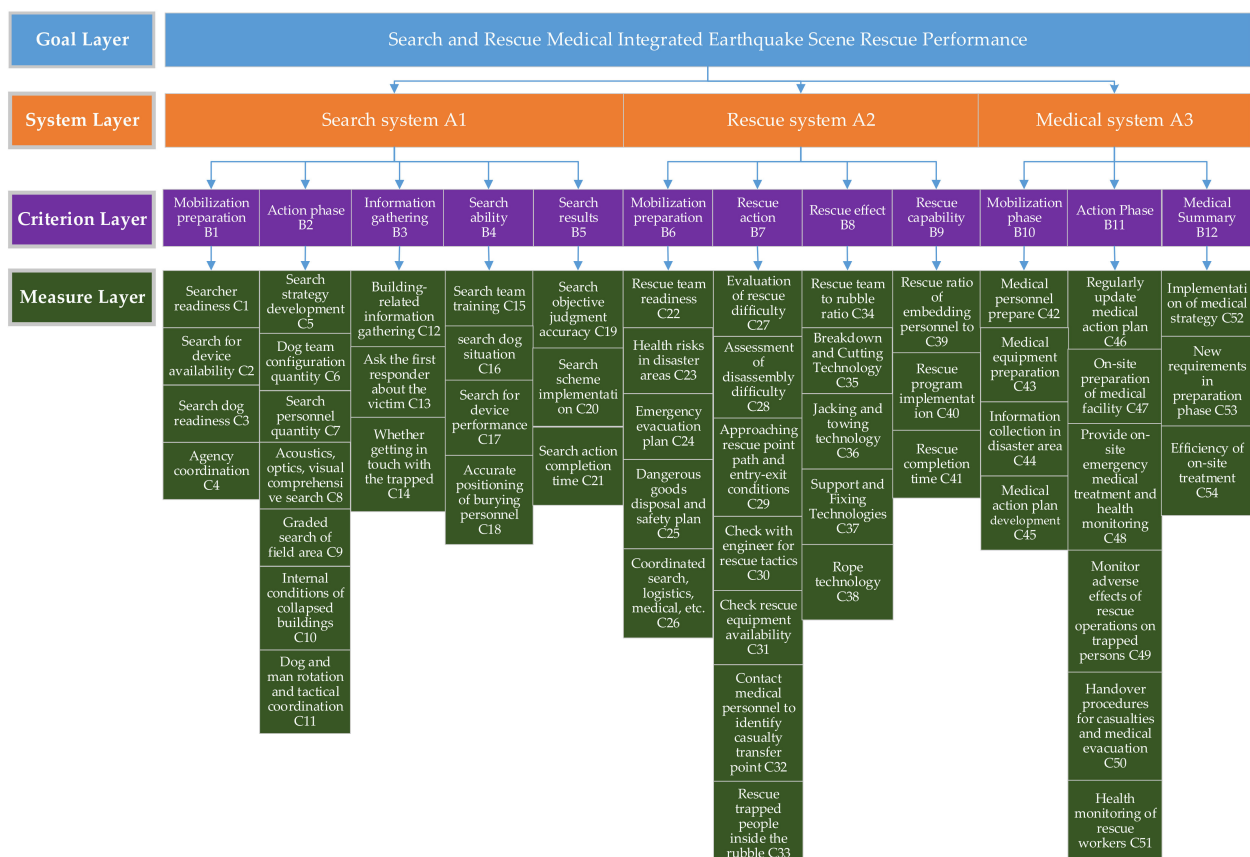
Goal Layer

Search and Rescue Medical Integrated Earthquake Scene Rescue Performance

System Layer

Search system A1

Rescue system A2

Medical system A3

Criterion Layer

Mobilization preparation B1

Action phase B2

Information gathering B3

Search ability B4

Search results B5

Mobilization preparation B6

Rescue action B7

Rescue effect B8

Rescue capability B9

Mobilization phase B10

Action Phase B11

Medical Summary B12

Measure Layer

Searcher readiness C1

Search for device availability C2

Search dog readiness C3

Agency coordination C4

Search strategy development C5

Dog team configuration quantity C6

Search personnel quantity C7

Acoustics, optics, visual comprehensive search C8

Graded search of field area C9

Internal conditions of collapsed buildings C10

Dog and man rotation and tactical coordination C11

Building-related information gathering C12

Ask the first responder about the victim C13

Whether getting in touch with the trapped C14

Search team training C15

search dog situation C16

Search for device performance C17

Accurate positioning of burying personnel C18

Search objective judgment accuracy C19

Search scheme implementation C20

Search action completion time C21

Rescue team readiness C22

Health risks in disaster areas C23

Emergency evacuation plan C24

Dangerous goods disposal and safety plan C25

Coordinated search, logistics, medical, etc. C26

Evaluation of rescue difficulty C27

Assessment of disassembly difficulty C28

Approaching rescue point path and entry-exit conditions C29

Check with engineer for rescue tactics C30

Check rescue equipment availability C31

Contact medical personnel to identify casualty transfer point C32

Rescue trapped people inside the rubble C33

Rescue team to rubble ratio C34

Breakdown and Cutting Technology C35

Jacking and towing technology C36

Support and Fixing Technologies C37

Rope technology C38

Rescue ratio of embedding personnel to C39

Rescue program implementation C40

Rescue completion time C41

Medical personnel prepare C42

Medical equipment preparation C43

Information collection in disaster area C44

Medical action plan development C45

Regularly update medical action plan C46

On-site preparation of medical facility C47

Provide on-site emergency medical treatment and health monitoring C48

Monitor adverse effects of rescue operations on trapped persons C49

Handover procedures for casualties and medical evacuation C50

Health monitoring of rescue workers C51

Implementation of medical strategy C52

New requirements in preparation phase C53

Efficiency of on-site treatment C54